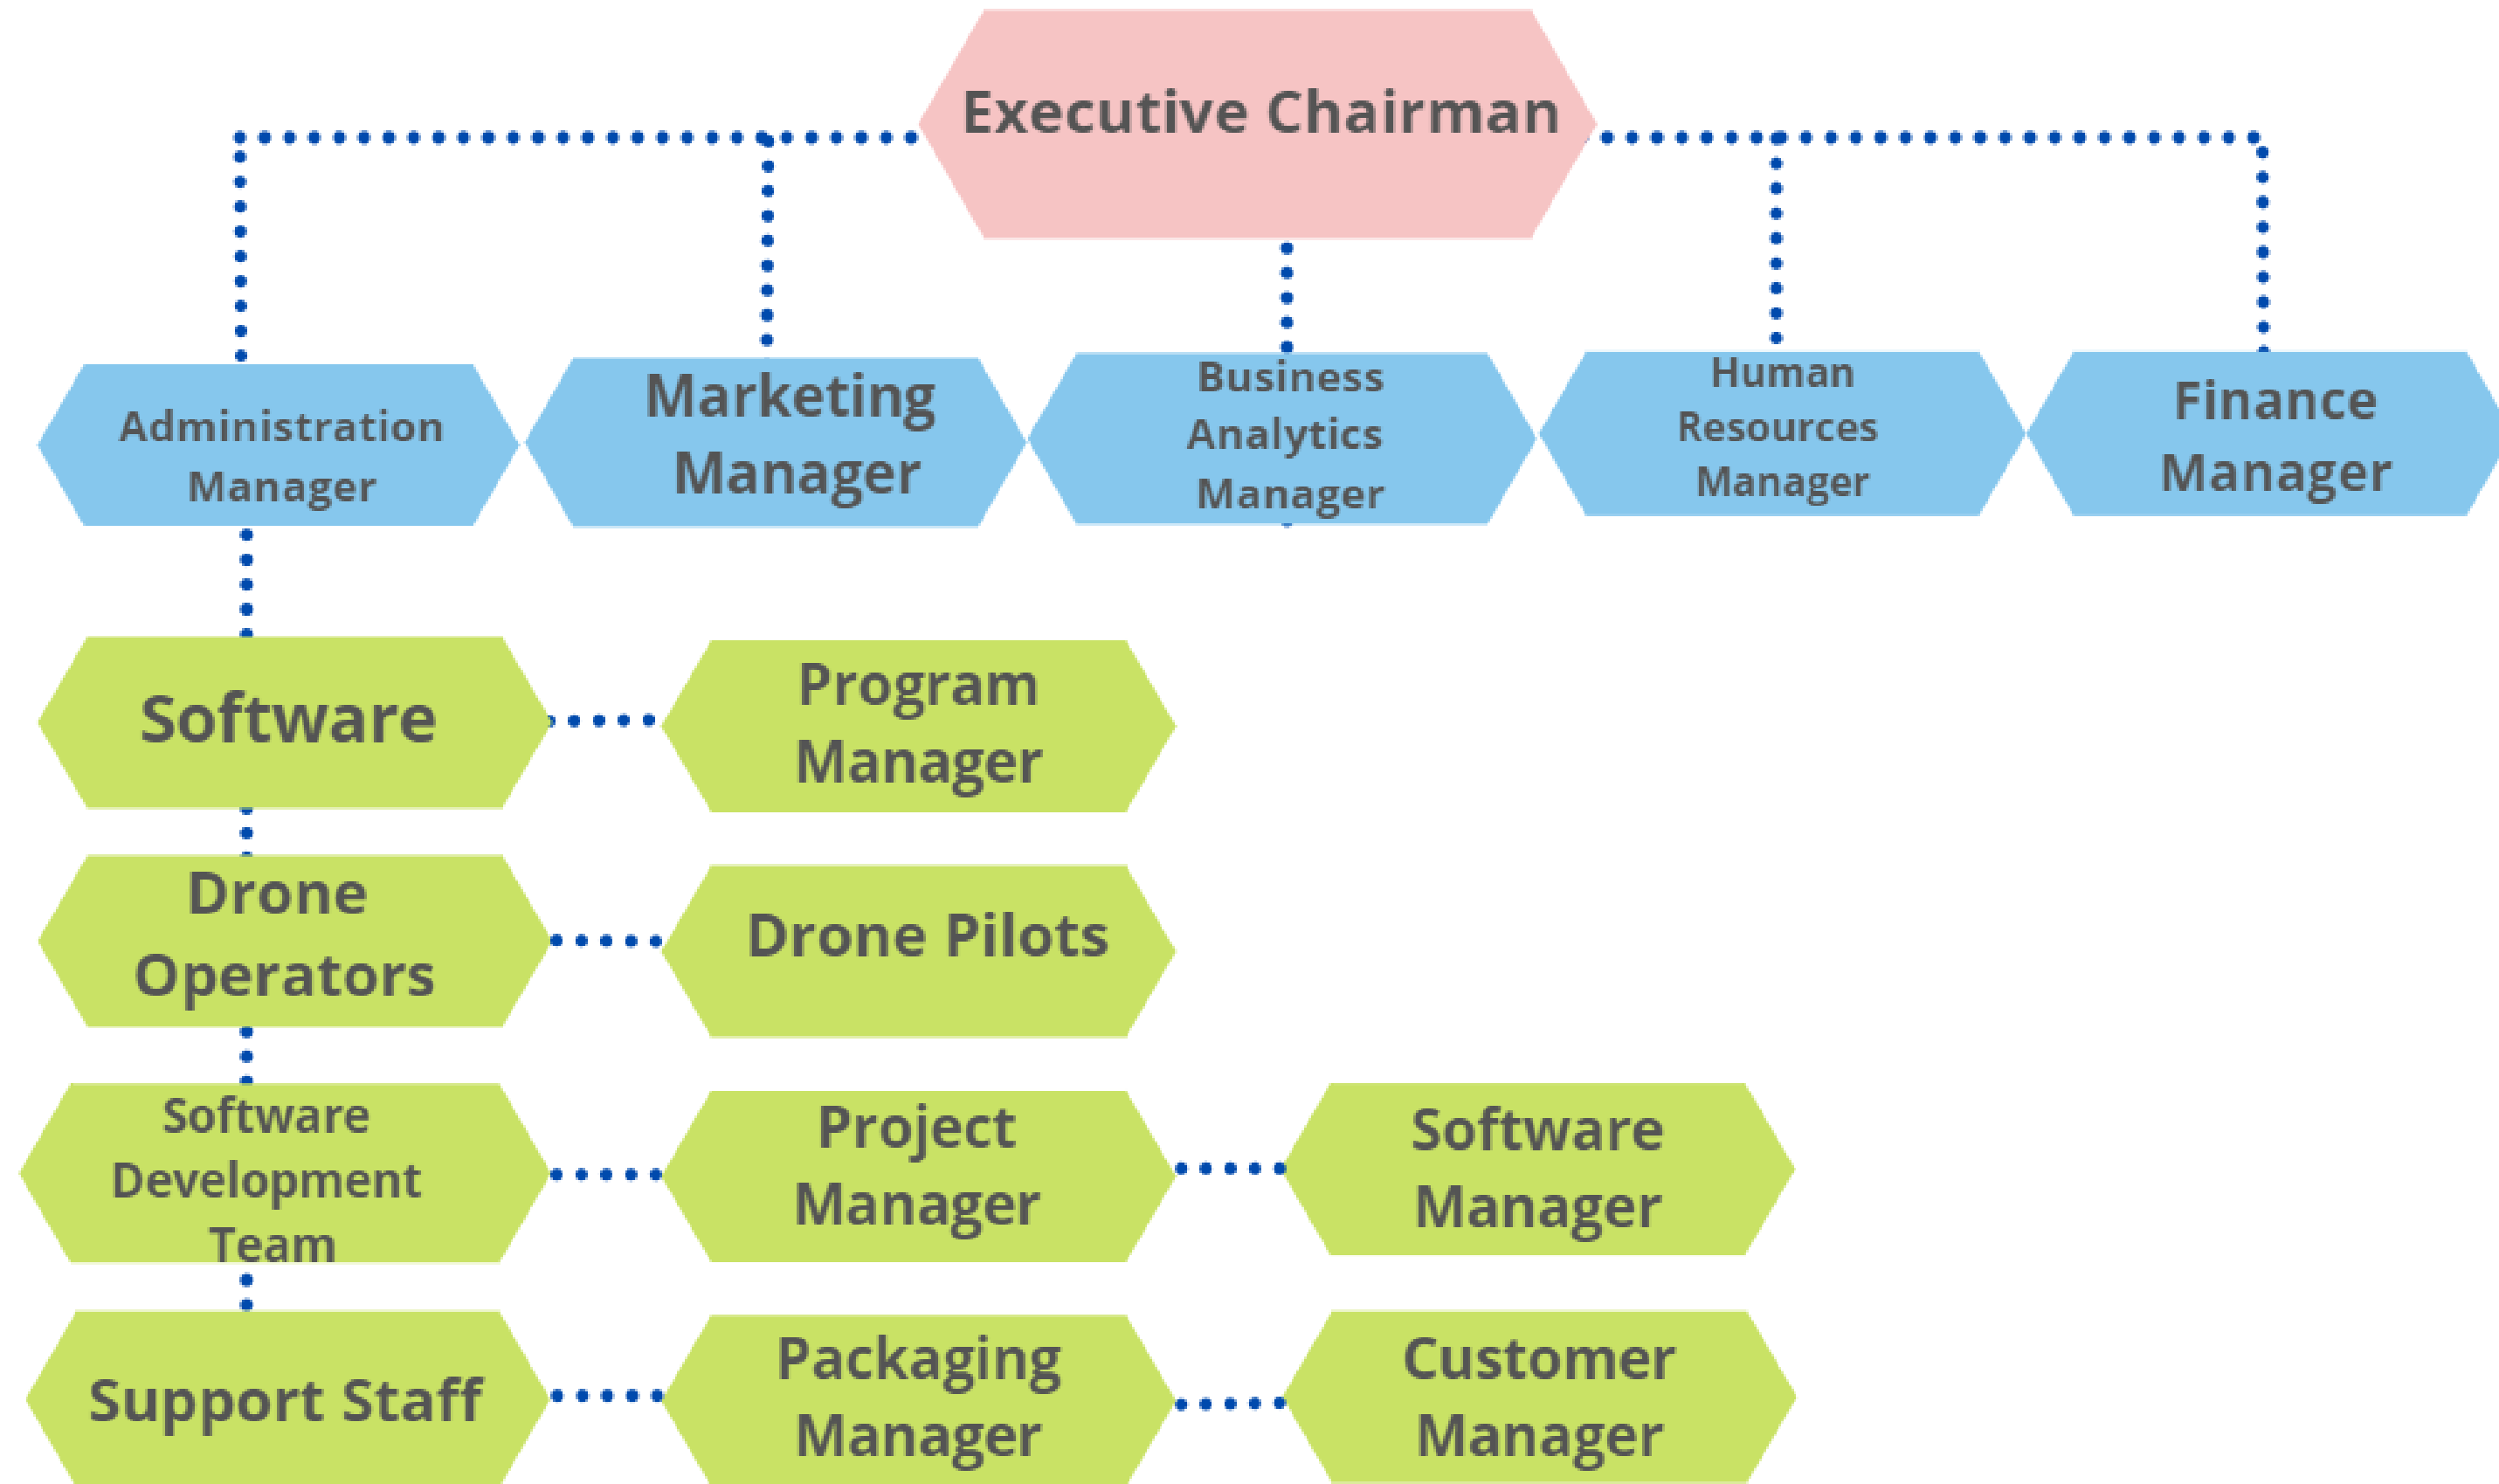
Executive Chairman

Administration Manager

Marketing Manager

Business Analytics Manager

Human Resources Manager

Finance Manager

Software

Program Manager

Drone Operators

Drone Pilots

Software Development Team

Project Manager

Software Manager

Support Staff

Packaging Manager

Customer Manager